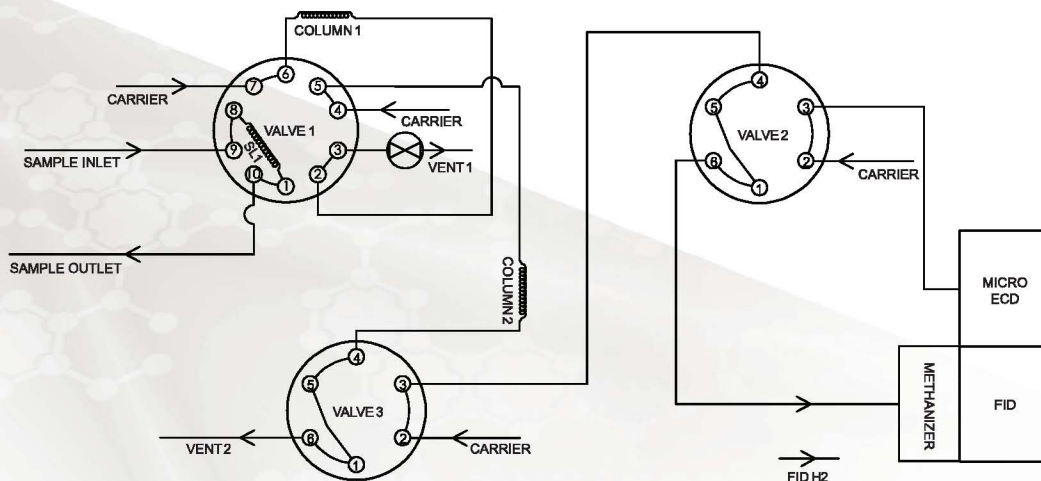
COLUMN 1

CARRIER

7

6

5

4

CARRIER

8

VALVE 1

SAMPLE INLET

9

SL1

3

VENT 1

10

1

2

SAMPLE OUTLET

COLUMN 2

4

5

VALVE 2

3

6

2

CARRIER

1

MICRO ECD

METHANIZER

FID

4

5

VALVE 3

3

VENT 2

6

2

CARRIER

1

FID H2